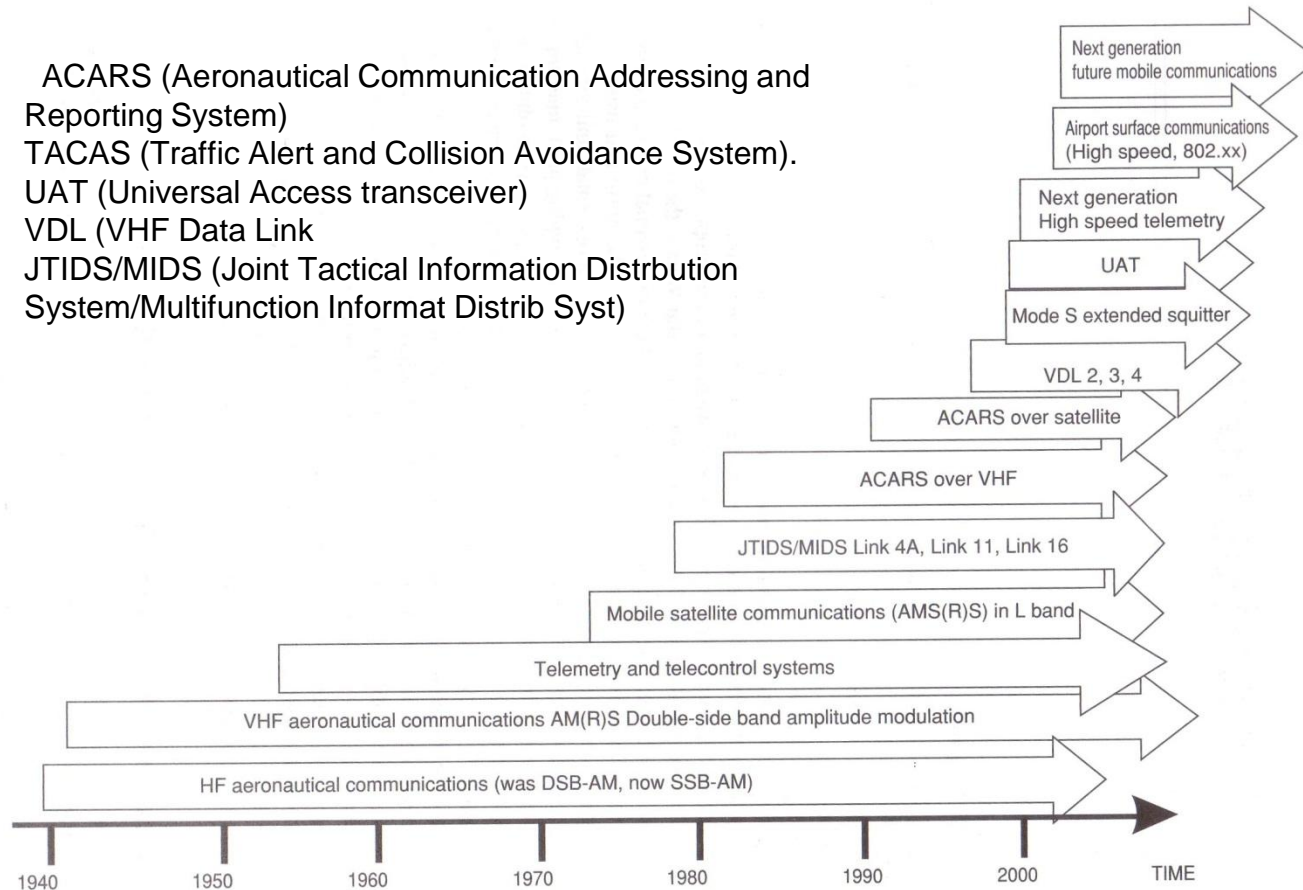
ACARS (Aeronautical Communication Addressing and Reporting System)
TACAS (Traffic Alert and Collision Avoidance System).
UAT (Universal Access transceiver)
VDL (VHF Data Link
JTIDS/MIDS (Joint Tactical Information Distrbution System/Multifunction Informat Distrib Syst)

Next generation future mobile communications

Airport surface communications (High speed, 802.xx)

Next generation High speed telemetry

UAT

Mode S extended squitter

VDL 2, 3, 4

ACARS over satellite

ACARS over VHF

JTIDS/MIDS Link 4A, Link 11, Link 16

Mobile satellite communications (AMS(R)S) in L band

Telemetry and telecontrol systems

VHF aeronautical communications AM(R)S Double-side band amplitude modulation

HF aeronautical communications (was DSB-AM, now SSB-AM)

1940 1950 1960 1970 1980 1990 2000 TIME